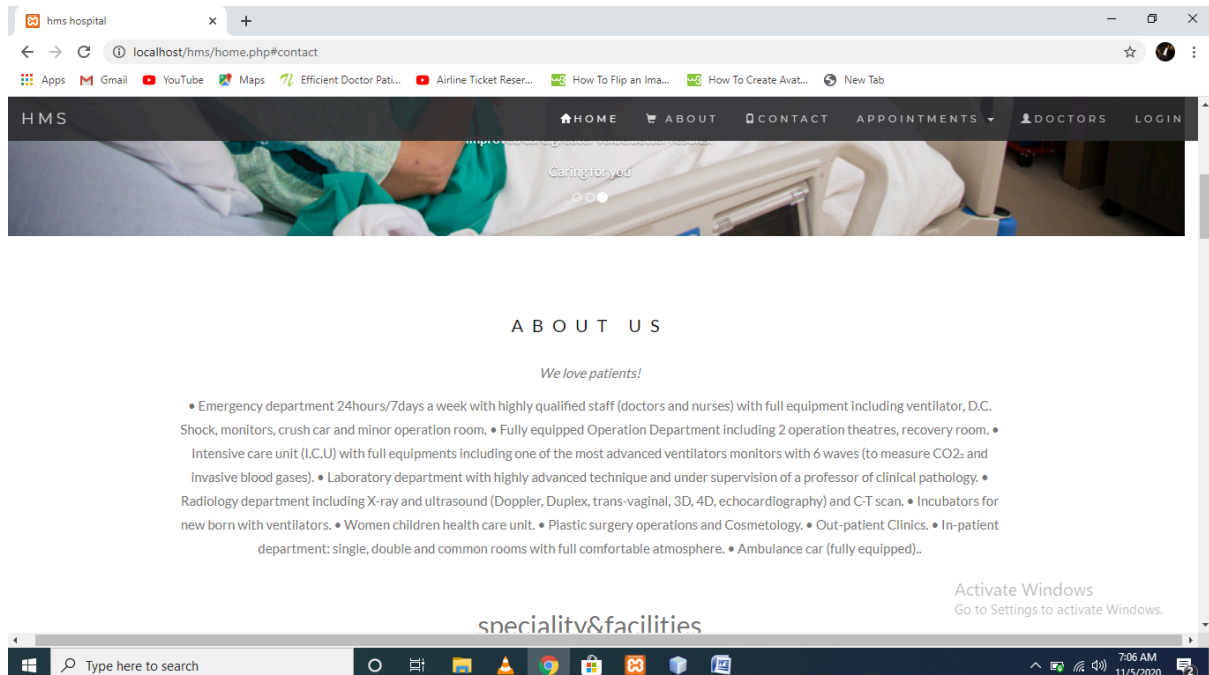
hms hospital
localhost/hms/home.php#contact
Apps Gmail YouTube Maps Efficient Doctor Pati... Airline Ticket Reser... How To Flip an Ima... How To Create Avat... New Tab

HMS
HOME ABOUT CONTACT APPOINTMENTS DOCTORS LOGIN

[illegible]

Caring for you

ABOUT US

We love patients!

• Emergency department 24hours/7days a week with highly qualified staff (doctors and nurses) with full equipment including ventilator, D.C. Shock, monitors, crush car and minor operation room. • Fully equipped Operation Department including 2 operation theatres, recovery room. • Intensive care unit (I.C.U) with full equipments including one of the most advanced ventilators monitors with 6 waves (to measure $CO_2$ and invasive blood gases). • Laboratory department with highly advanced technique and under supervision of a professor of clinical pathology. • Radiology department including X-ray and ultrasound (Doppler, Duplex, trans-vaginal, 3D, 4D, echocardiography) and C-T scan. • Incubators for new born with ventilators. • Women children health care unit. • Plastic surgery operations and Cosmetology. • Out-patient Clinics. • In-patient department: single, double and common rooms with full comfortable atmosphere. • Ambulance car (fully equipped)..

Activate Windows
Go to Settings to activate Windows.

speciality&facilities

Type here to search
7:06 AM
11/5/2020